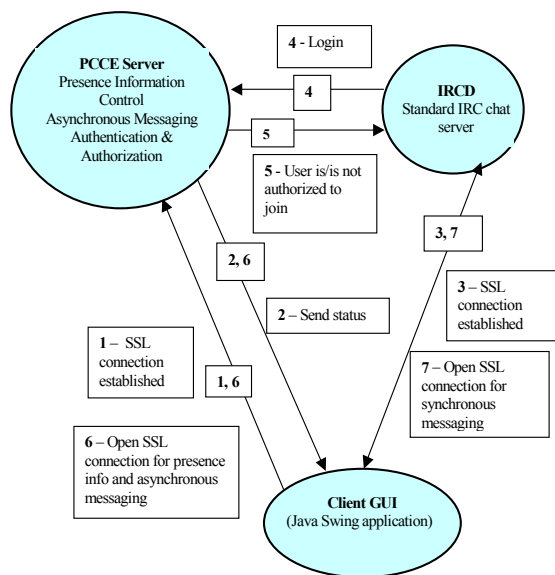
PCCE Server
Presence Information
Control
Asynchronous Messaging
Authentication &
Authorization

4 - Login

4

5

IRCD
Standard IRC chat server

5 - User is/is not authorized to join

2, 6

3, 7

2 – Send status

3 – SSL connection established

1 – SSL connection established

1, 6

7 – Open SSL connection for synchronous messaging

6 – Open SSL connection for presence info and asynchronous messaging

Client GUI
(Java Swing application)